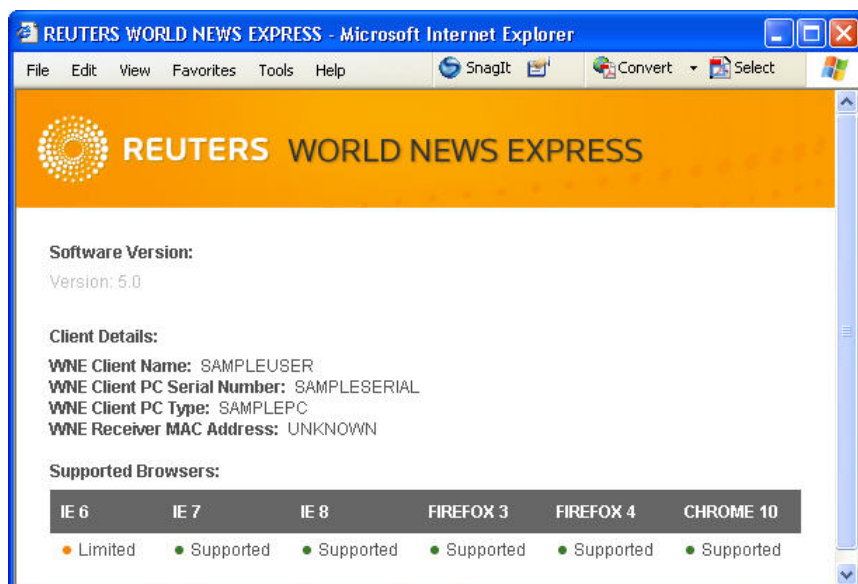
REUTERS WORLD NEWS EXPRESS - Microsoft Internet Explorer

File Edit View Favorites Tools Help SnagIt Convert Select

REUTERS WORLD NEWS EXPRESS

Software Version:

Version: 5.0

Client Details:

WNE Client Name: SAMPLEUSER
WNE Client PC Serial Number: SAMPLESERIAL
WNE Client PC Type: SAMPLEPC
WNE Receiver MAC Address: UNKNOWN

Supported Browsers:

| IE 6 | IE 7 | IE 8 | FIREFOX 3 | FIREFOX 4 | CHROME 10 |
|---|---|---|---|---|---|
| • Limited | • Supported | • Supported | • Supported | • Supported | • Supported |